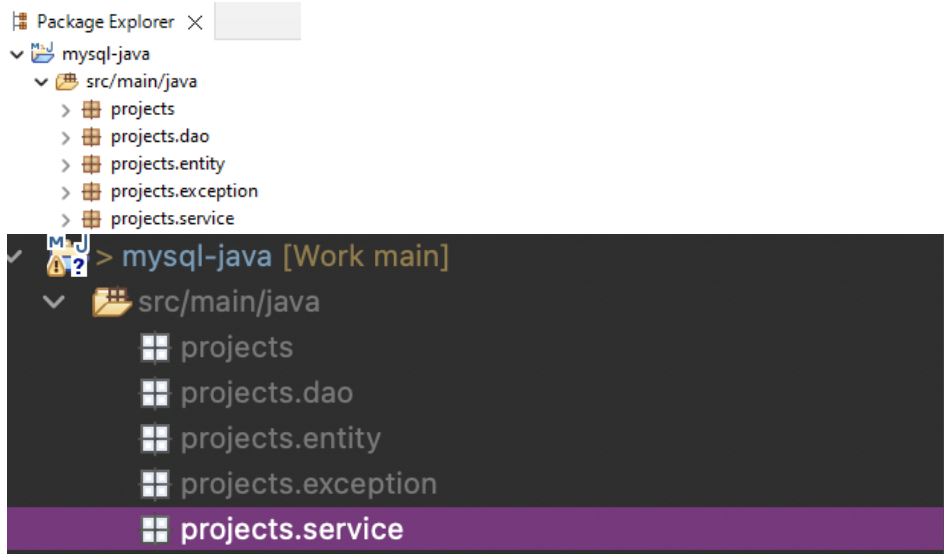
Package Explorer

mysql-java

src/main/java

projects

projects.dao

projects.entity

projects.exception

projects.service

> mysql-java [Work main]

src/main/java

projects

projects.dao

projects.entity

projects.exception

projects.service